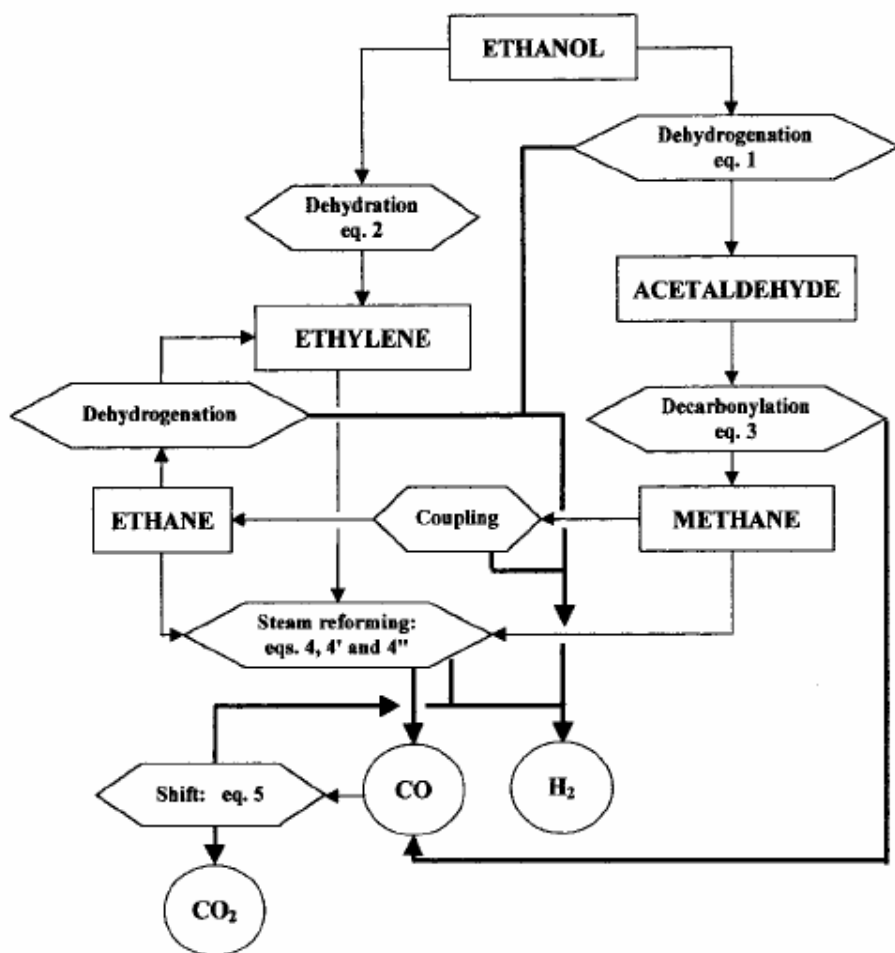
ETHANOL

Dehydrogenation
eq. 1

Dehydration
eq. 2

ACETALDEHYDE

ETHYLENE

Dehydrogenation

Decarbonylation
eq. 3

ETHANE

Coupling

METHANE

Steam reforming:
eqs. 4, 4' and 4''

Shift: eq. 5

CO

$H_2$

$CO_2$